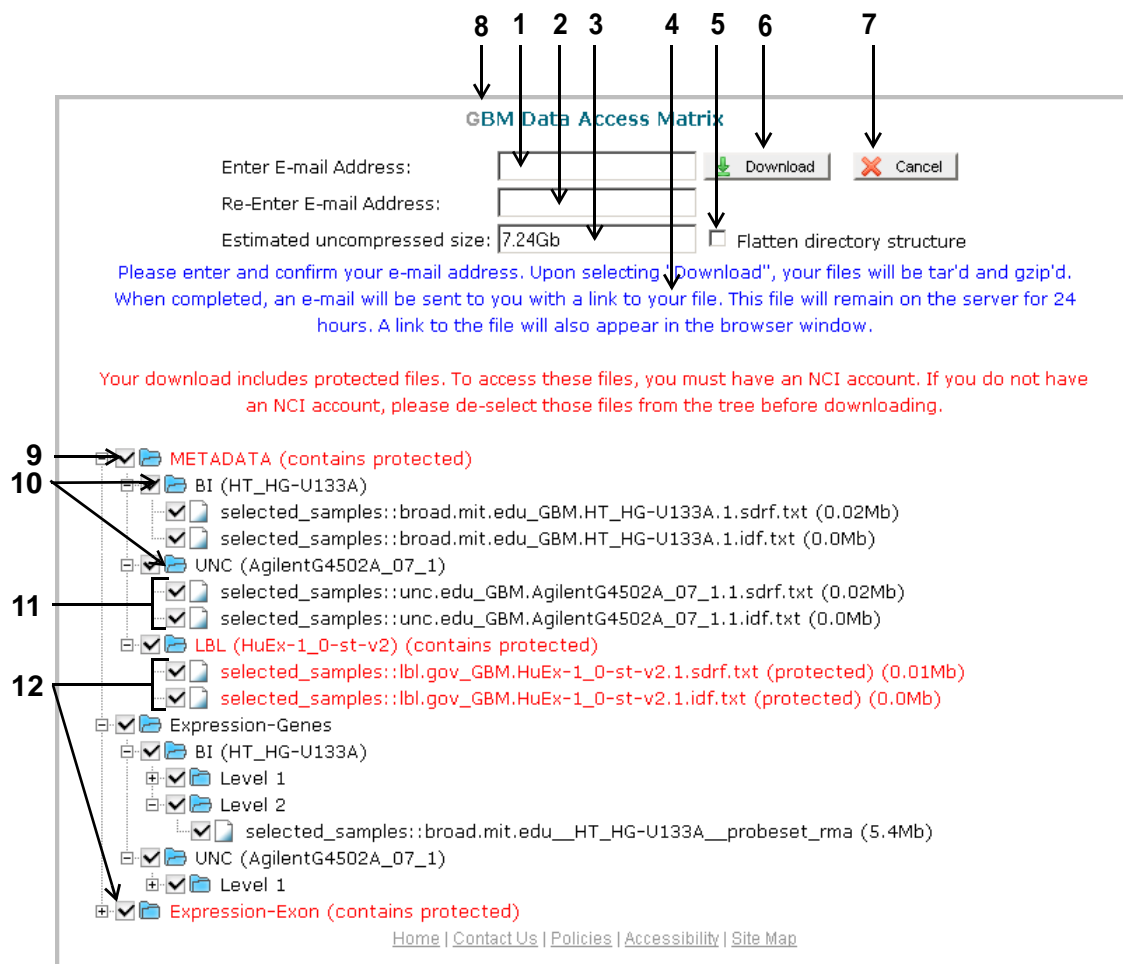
8 1 2 3 4 5 6 7

GBM Data Access Matrix

Enter E-mail Address:

Download

Cancel

Re-Enter E-mail Address:

Estimated uncompressed size: 7.24Gb

Flatten directory structure

Please enter and confirm your e-mail address. Upon selecting "Download", your files will be tar'd and gzip'd. When completed, an e-mail will be sent to you with a link to your file. This file will remain on the server for 24 hours. A link to the file will also appear in the browser window.

Your download includes protected files. To access these files, you must have an NCI account. If you do not have an NCI account, please de-select those files from the tree before downloading.

9 METADATA (contains protected)
10 BI (HT_HG-U133A)
selected_samples::broad.mit.edu_GBM.HT_HG-U133A.1.sdrf.txt (0.02Mb)
selected_samples::broad.mit.edu_GBM.HT_HG-U133A.1.idf.txt (0.0Mb)
UNC (AgilentG4502A_07_1)
11 selected_samples::unc.edu_GBM.AgilentG4502A_07_1.1.sdrf.txt (0.02Mb)
selected_samples::unc.edu_GBM.AgilentG4502A_07_1.1.idf.txt (0.0Mb)
LBL (HuEx-1_0-st-v2) (contains protected)
selected_samples::lbl.gov_GBM.HuEx-1_0-st-v2.1.sdrf.txt (protected) (0.01Mb)
12 selected_samples::lbl.gov_GBM.HuEx-1_0-st-v2.1.idf.txt (protected) (0.0Mb)
Expression-Genes
BI (HT_HG-U133A)
Level 1
Level 2
selected_samples::broad.mit.edu__HT_HG-U133A__probeset_rma (5.4Mb)
UNC (AgilentG4502A_07_1)
Level 1
Expression-Exon (contains protected)

Home | Contact Us | Policies | Accessibility | Site Map